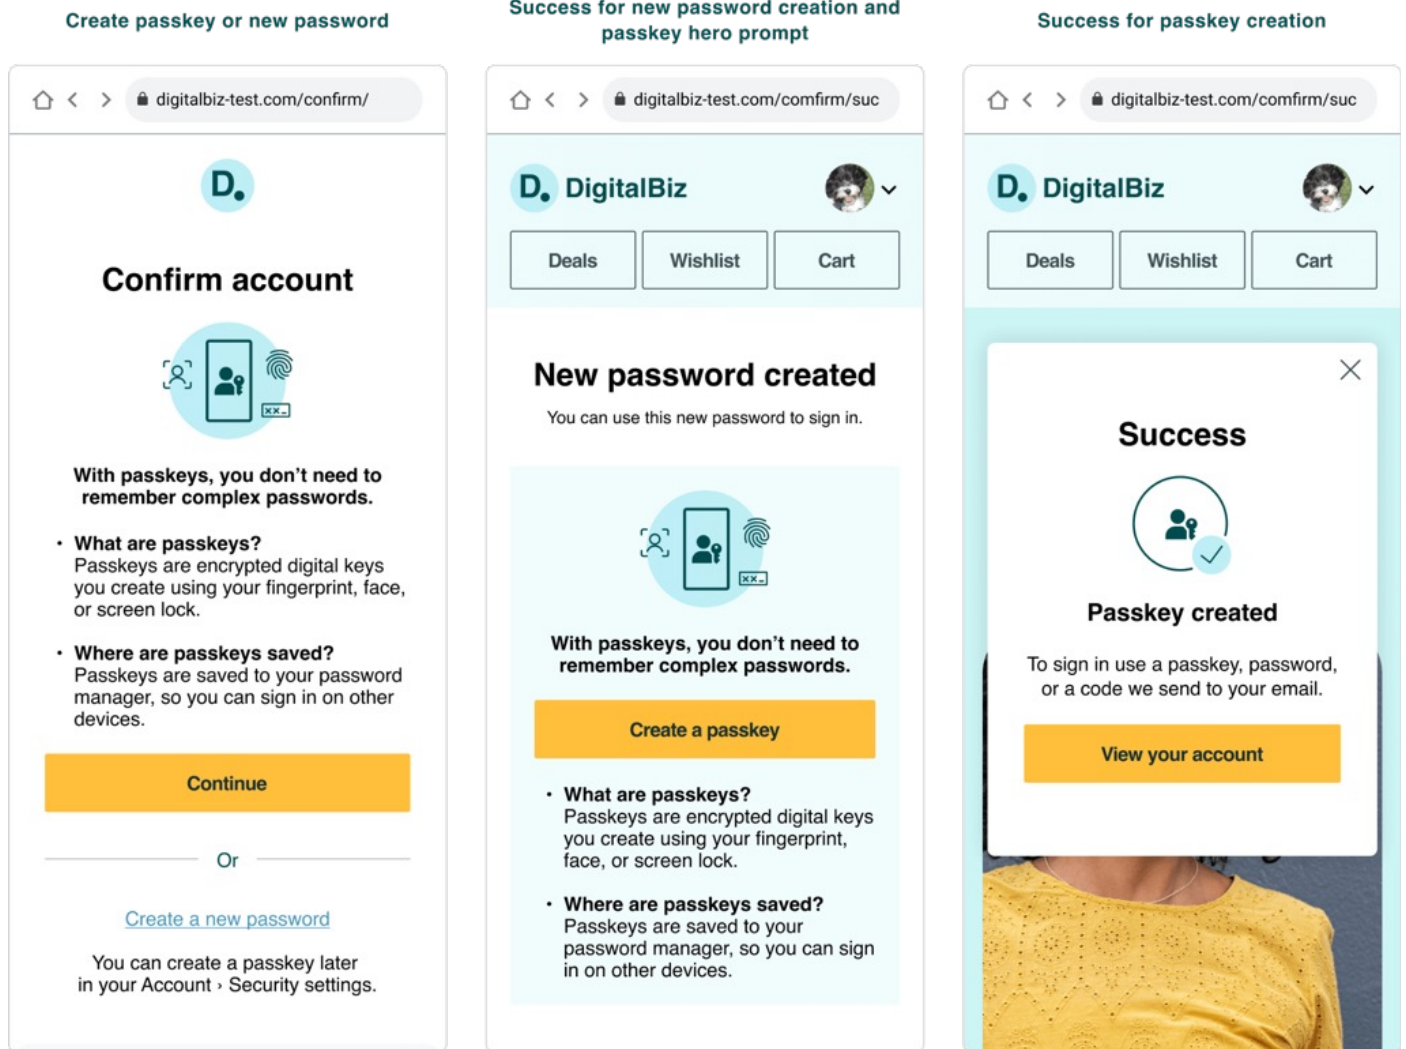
Create passkey or new password

digitalbiz-test.com/confirm/

D.

Confirm account

XX-

With passkeys, you don't need to remember complex passwords.

• What are passkeys?
Passkeys are encrypted digital keys you create using your fingerprint, face, or screen lock.

• Where are passkeys saved?
Passkeys are saved to your password manager, so you can sign in on other devices.

Continue

Or

Create a new password

You can create a passkey later in your Account › Security settings.

Success for new password creation and passkey hero prompt

digitalbiz-test.com/comfirm/suc

D. DigitalBiz

Deals | Wishlist | Cart

New password created

You can use this new password to sign in.

XX-

With passkeys, you don't need to remember complex passwords.

Create a passkey

• What are passkeys?
Passkeys are encrypted digital keys you create using your fingerprint, face, or screen lock.

• Where are passkeys saved?
Passkeys are saved to your password manager, so you can sign in on other devices.

Success for passkey creation

digitalbiz-test.com/comfirm/suc

D. DigitalBiz

Deals | Wishlist | Cart

Success

Passkey created

To sign in use a passkey, password, or a code we send to your email.

View your account